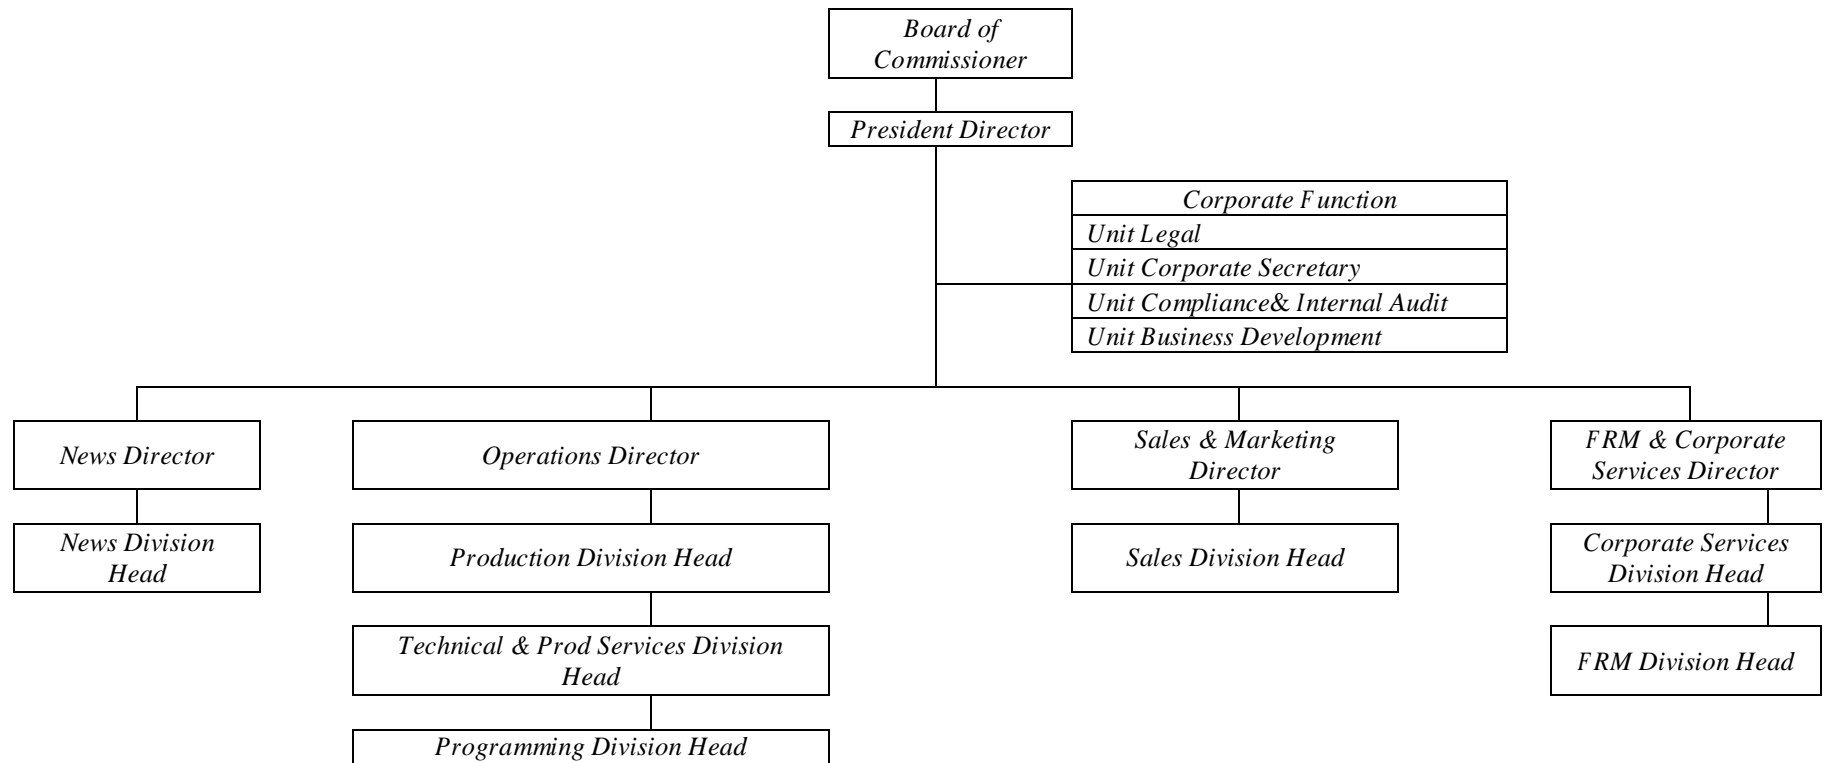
Board of Commissioner

President Director

Corporate Function
Unit Legal
Unit Corporate Secretary
Unit Compliance& Internal Audit
Unit Business Development

News Director

News Division Head

Operations Director

Production Division Head

Technical & Prod Services Division Head

Programming Division Head

Sales & Marketing Director

Sales Division Head

FRM & Corporate Services Director

Corporate Services Division Head

FRM Division Head